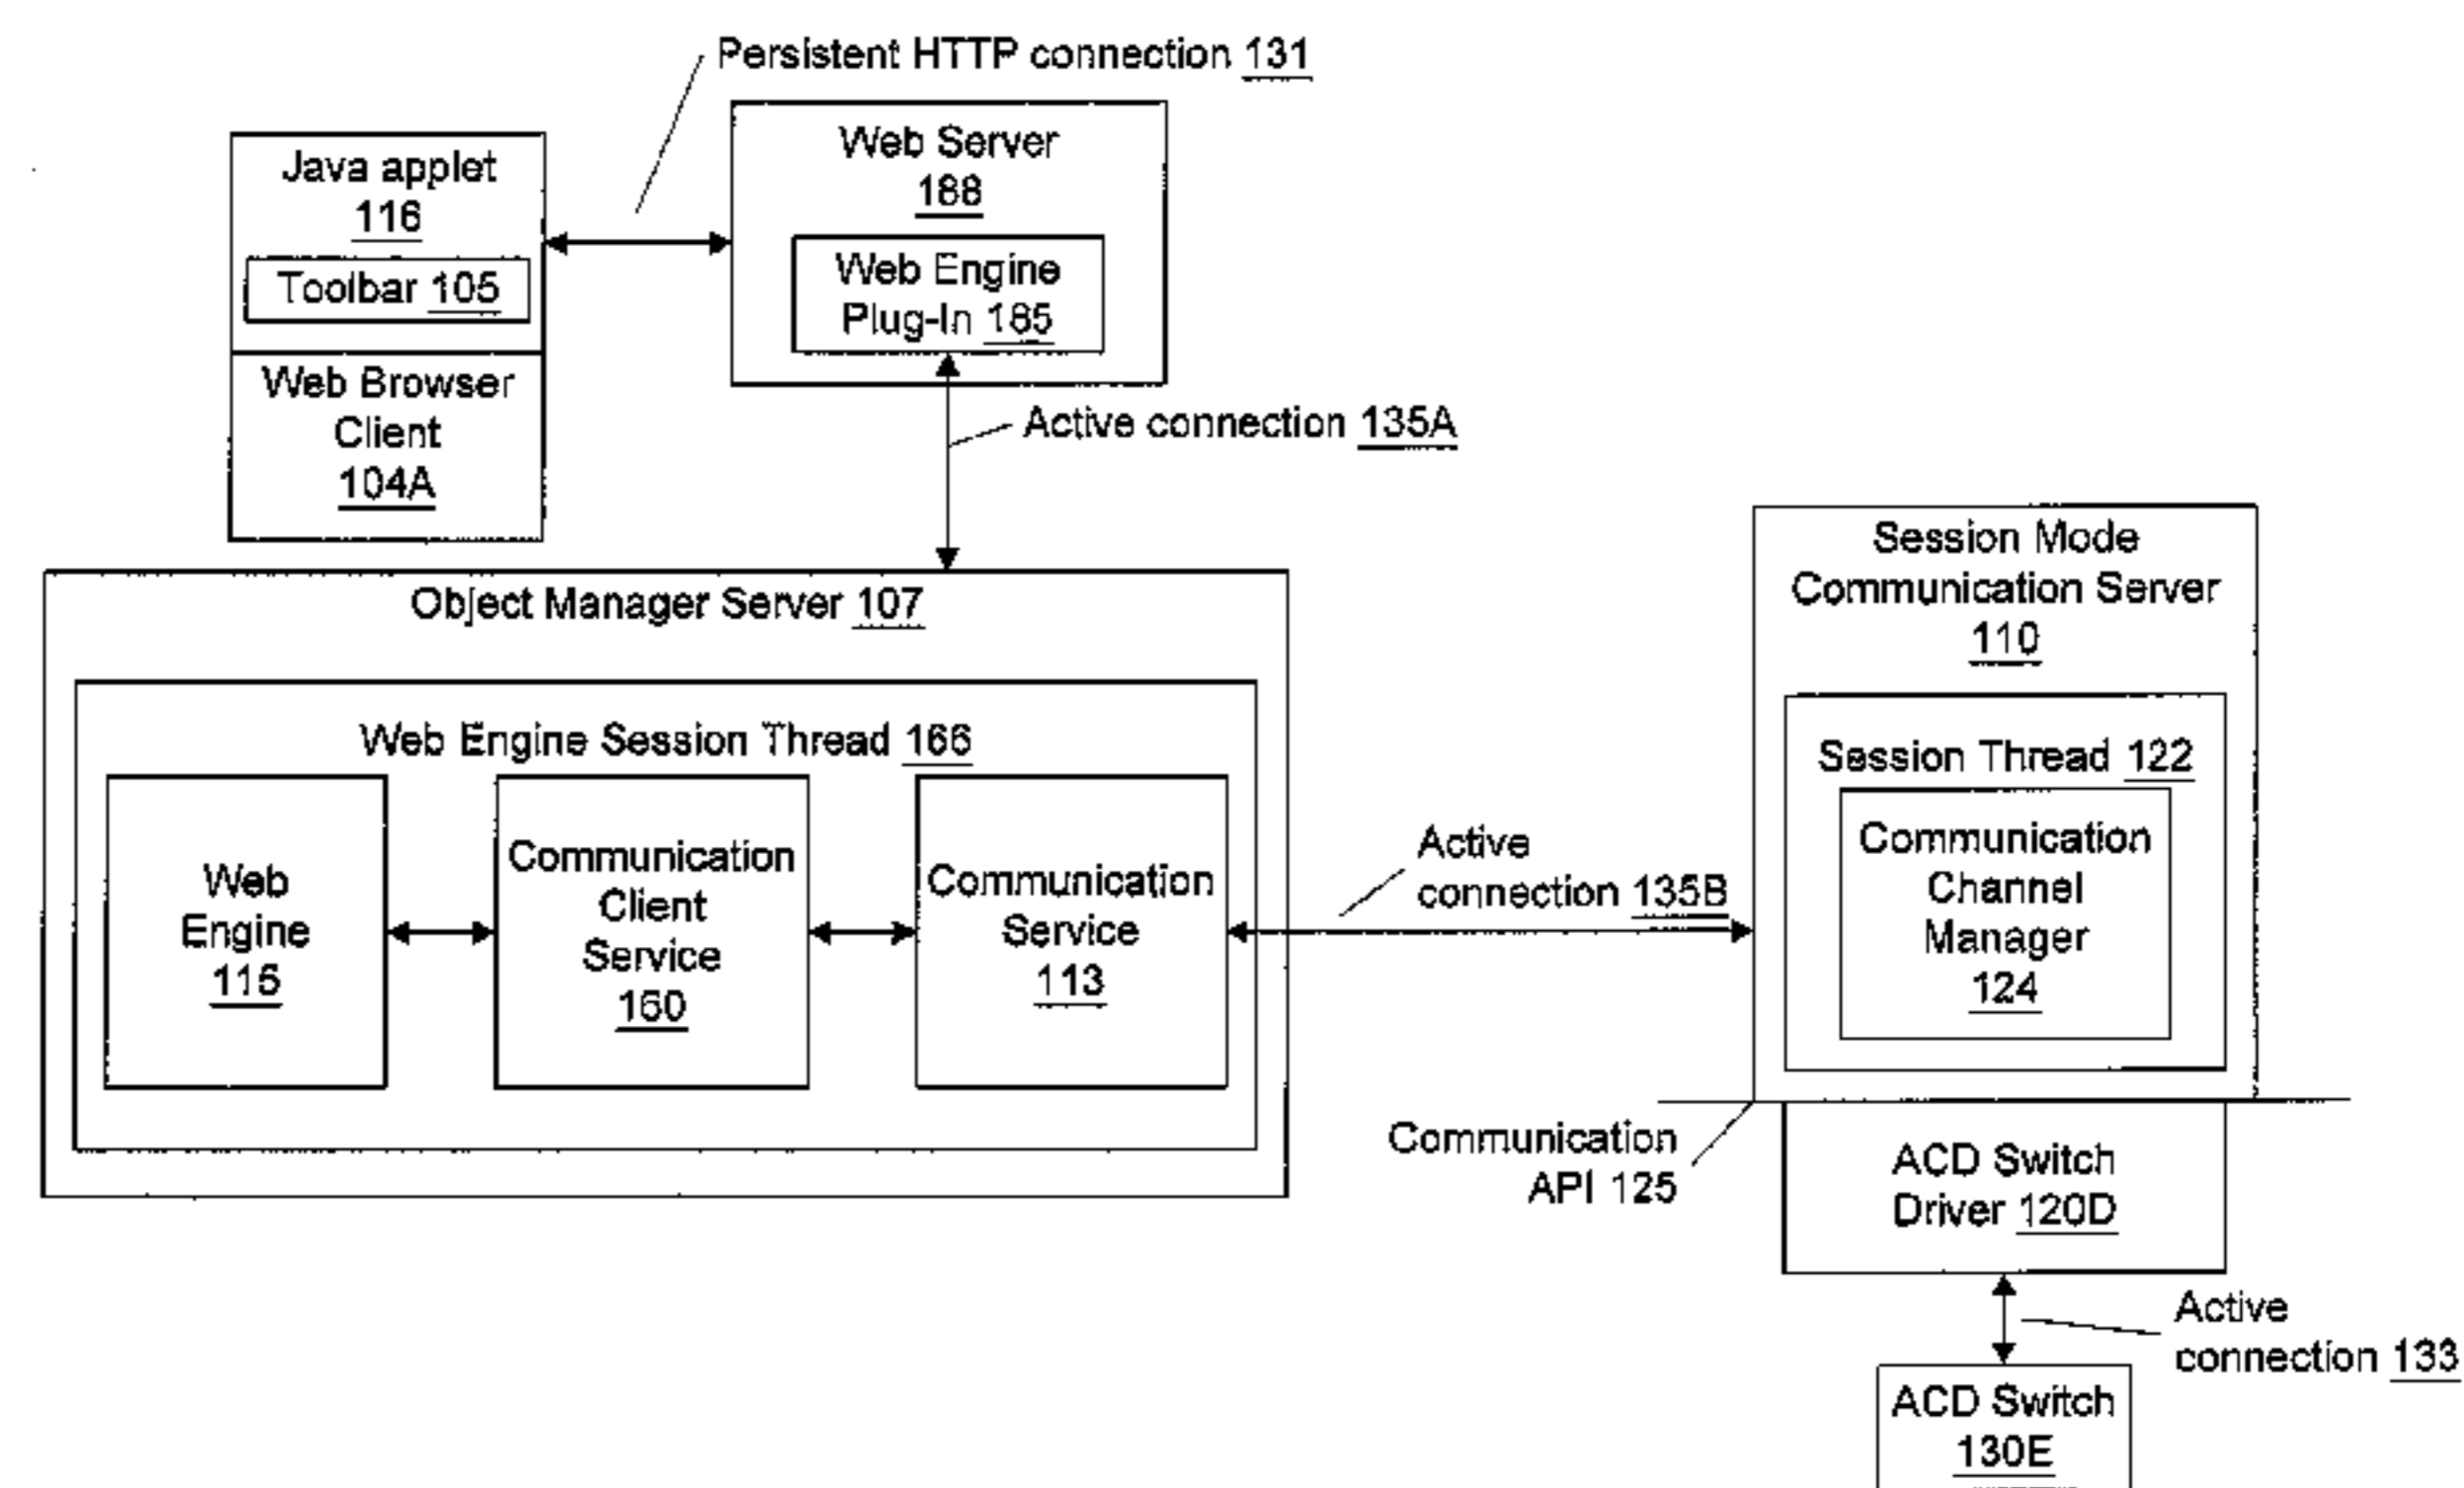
Persistent HTTP connection 131

Java applet 116

Toolbar 105

Web Browser Client 104A

Web Server 188

Web Engine Plug-In 185

Active connection 135A

Object Manager Server 107

Web Engine Session Thread 166

Web Engine 115

Communication Client Service 160

Communication Service 113

Active connection 135B

Session Mode Communication Server 110

Session Thread 122

Communication Channel Manager 124

Communication API 125

ACD Switch Driver 120D

Active connection 133

ACD Switch 130E